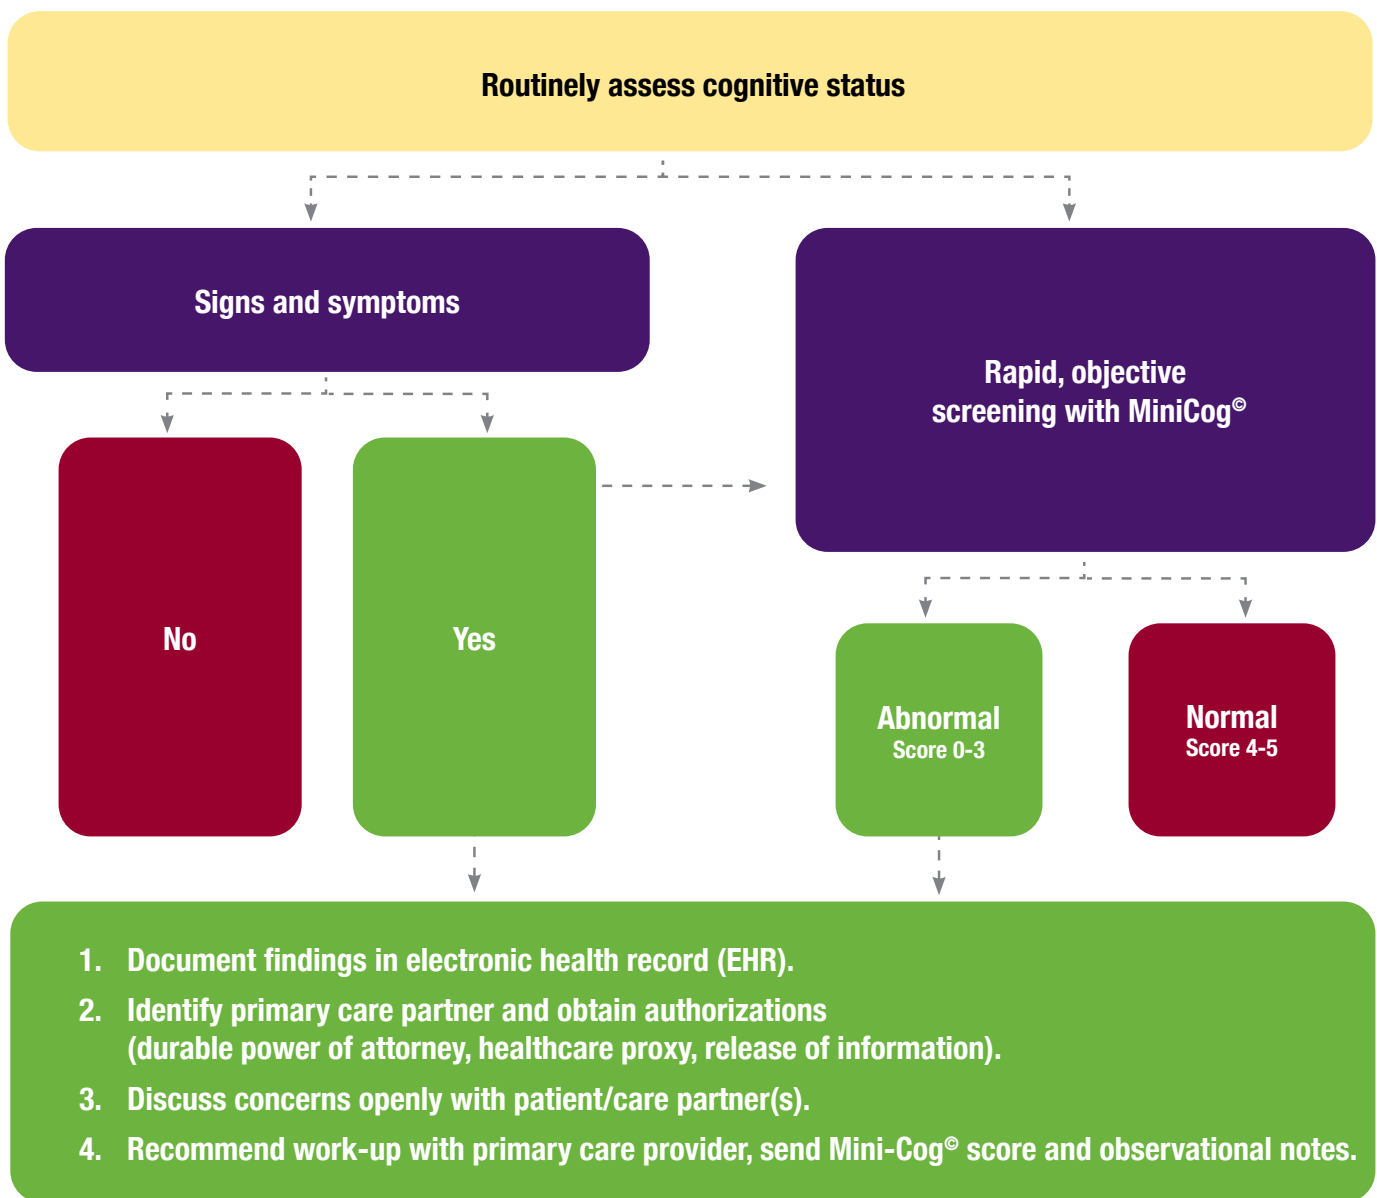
Routinely assess cognitive status

Signs and symptoms

Rapid, objective screening with MiniCog©

No

Yes

Abnormal
Score 0-3

Normal
Score 4-5

1. Document findings in electronic health record (EHR).
2. Identify primary care partner and obtain authorizations (durable power of attorney, healthcare proxy, release of information).
3. Discuss concerns openly with patient/care partner(s).
4. Recommend work-up with primary care provider, send Mini-Cog© score and observational notes.